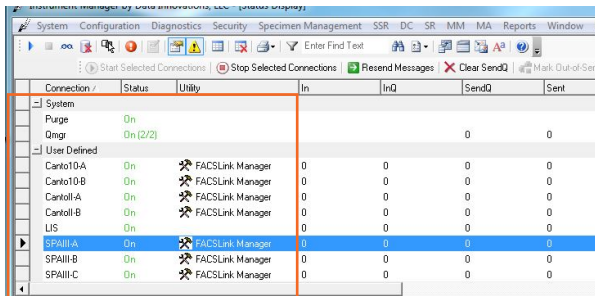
Instrument Manager by Data Innovations, LLC - [Status Display]

System Configuration Diagnostics Security Specimen Management SSR DC SR MM MA Reports Window

Enter Find Text

Start Selected Connections | Stop Selected Connections | Resend Messages | Clear SendQ | Mark Out-of-Ser

| Connection | Status | Utility | In | InQ | SendQ | Sent |
|---|---|---|---|---|---|---|
| System | | | | | | |
| Purge | On | | | | | |
| Qmgr | On (2/2) | | | | 0 | 0 |
| User Defined | | | | | | |
| Canto10-A | On | FACSLink Manager | 0 | 0 | 0 | 0 |
| Canto10-B | On | FACSLink Manager | 0 | 0 | 0 | 0 |
| CantoII-A | On | FACSLink Manager | 0 | 0 | 0 | 0 |
| CantoII-B | On | FACSLink Manager | 0 | 0 | 0 | 0 |
| LIS | On | | 0 | 0 | 0 | 0 |
| SPAIII-A | On | FACSLink Manager | 0 | 0 | 0 | 0 |
| SPAIII-B | On | FACSLink Manager | 0 | 0 | 0 | 0 |
| SPAIII-C | On | FACSLink Manager | 0 | 0 | 0 | 0 |